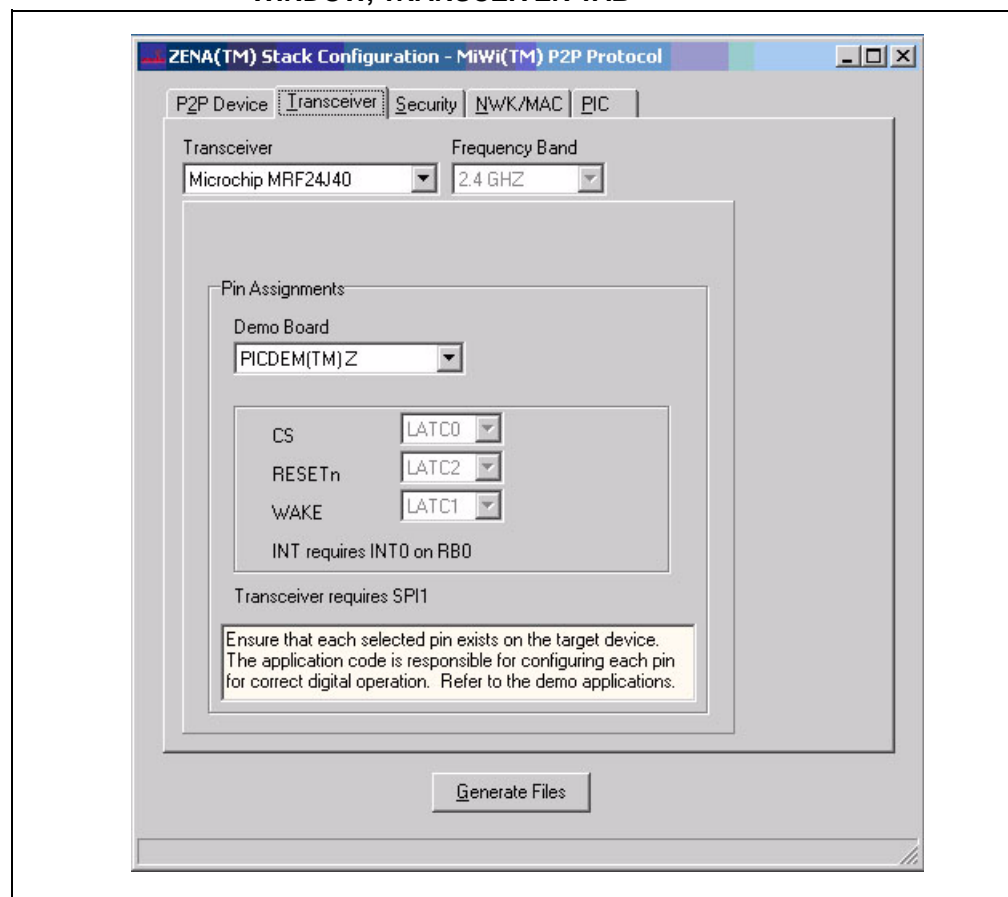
WINDOW, TRANSCEIVER TAB

ZENA(TM) Stack Configuration - MiWi(TM) P2P Protocol

P2P Device | Transceiver | Security | NWK/MAC | PIC

Transceiver
Microchip MRF24J40

Frequency Band
2.4 GHZ

Pin Assignments

Demo Board
PICDEM(TM) Z

CS LATC0
RESETn LATC2
WAKE LATC1
INT requires INT0 on RB0

Transceiver requires SPI1

Ensure that each selected pin exists on the target device. The application code is responsible for configuring each pin for correct digital operation. Refer to the demo applications.

Generate Files